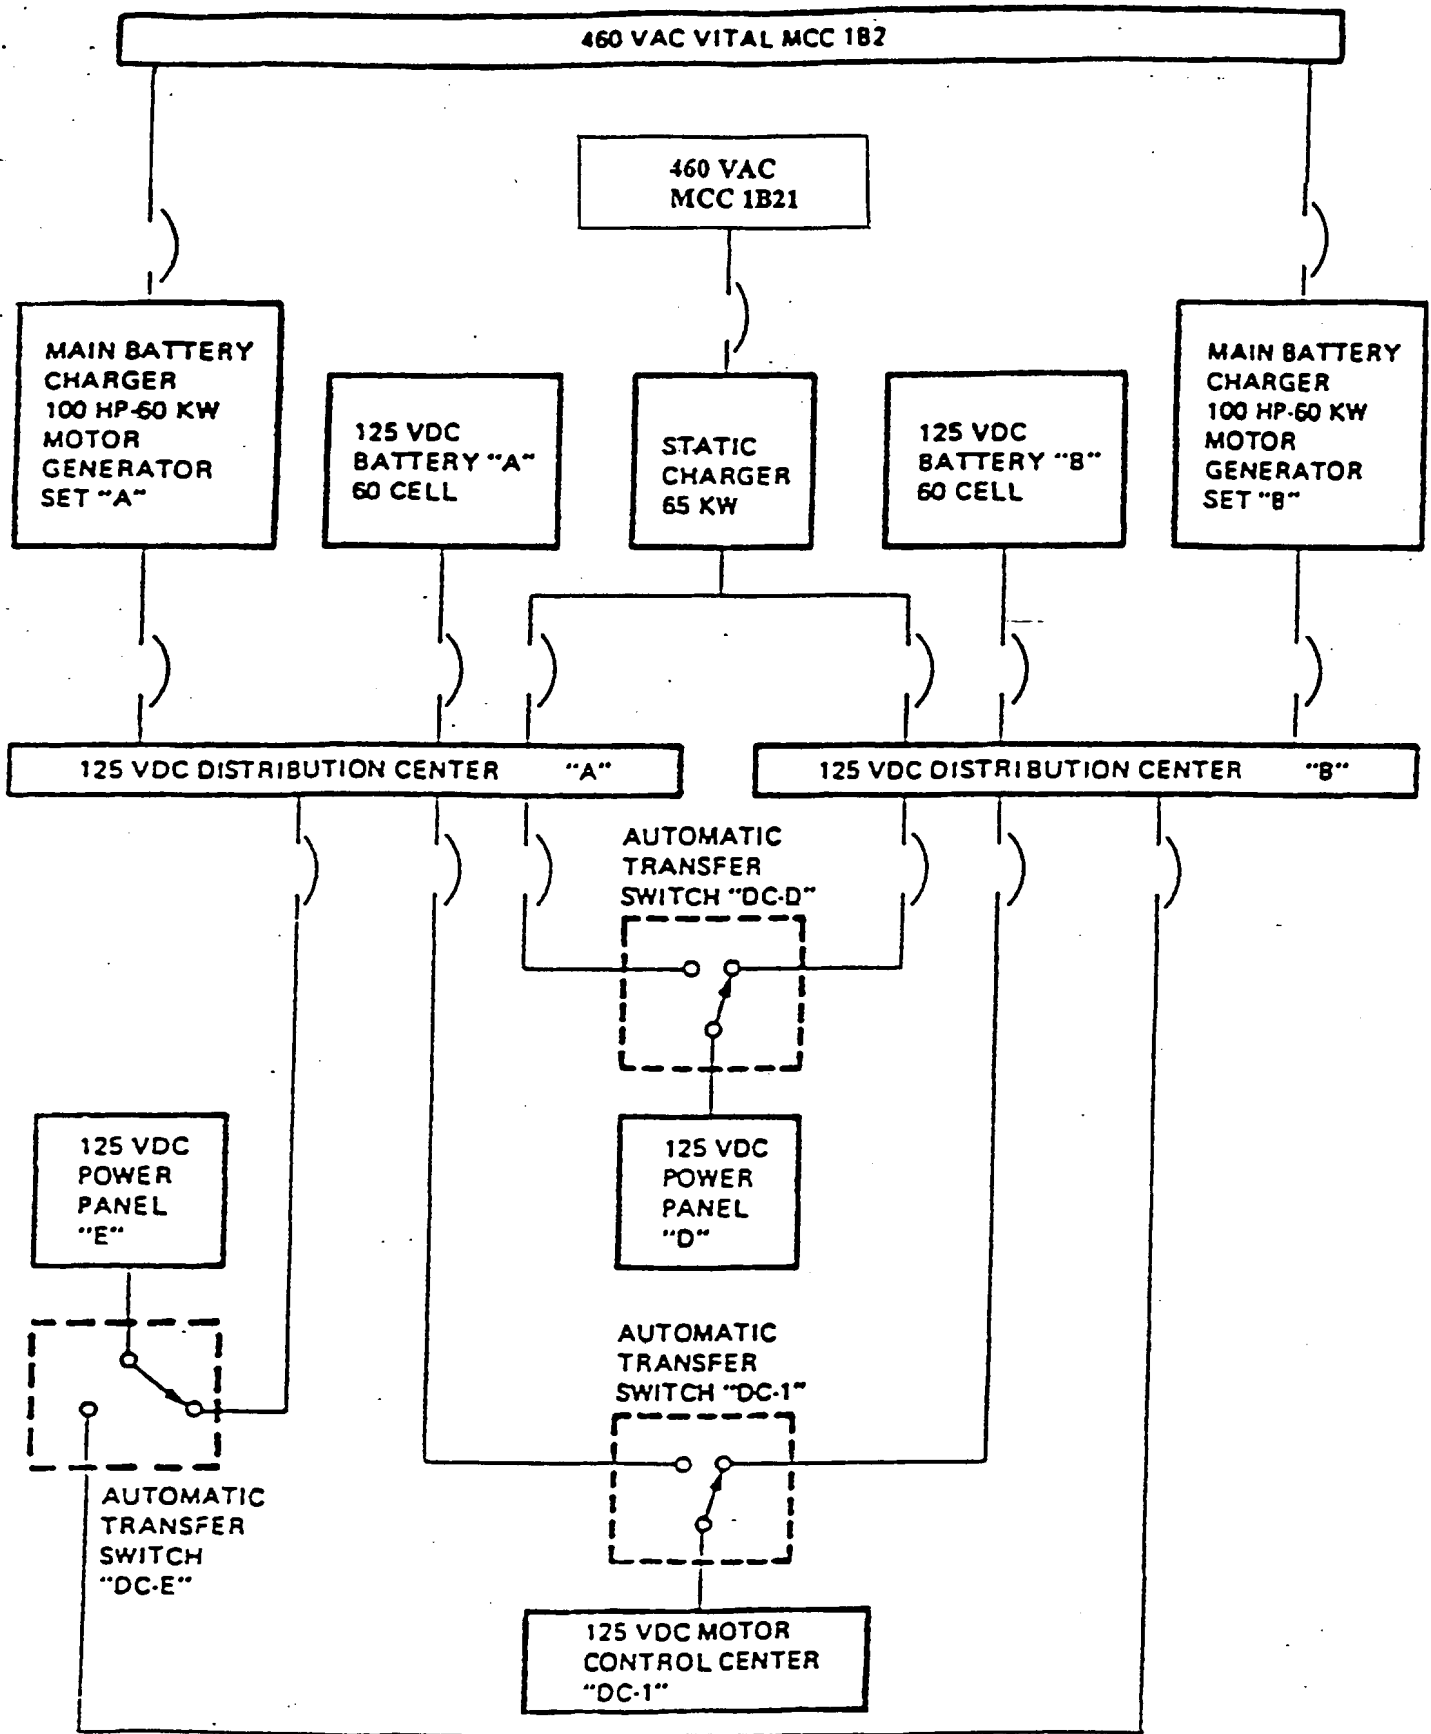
460 VAC VITAL MCC 1B2

460 VAC
MCC 1B21

MAIN BATTERY CHARGER 100 HP-60 KW MOTOR GENERATOR SET "A"

125 VDC BATTERY "A" 60 CELL

STATIC CHARGER 65 KW

125 VDC BATTERY "B" 60 CELL

MAIN BATTERY CHARGER 100 HP-60 KW MOTOR GENERATOR SET "B"

125 VDC DISTRIBUTION CENTER "A"

125 VDC DISTRIBUTION CENTER "B"

AUTOMATIC TRANSFER SWITCH "DC-D"

125 VDC POWER PANEL "E"

125 VDC POWER PANEL "D"

AUTOMATIC TRANSFER SWITCH "DC-1"

AUTOMATIC TRANSFER SWITCH "DC-E"

125 VDC MOTOR CONTROL CENTER "DC-1"